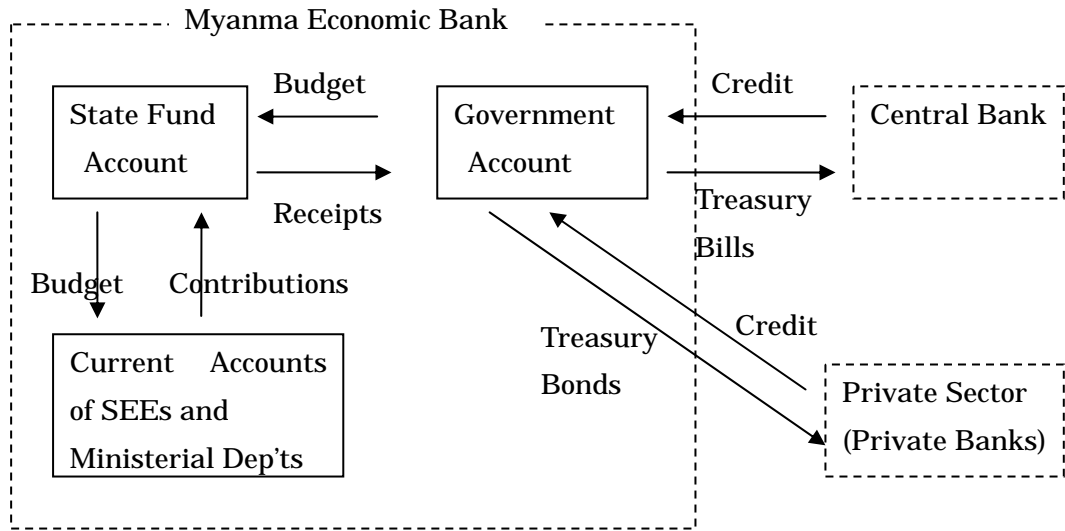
Myanma Economic Bank

Budget

Credit

State Fund Account

Government Account

Central Bank

Receipts

Treasury Bills

Budget

Contributions

Credit

Treasury Bonds

Current Accounts of SEEs and Ministerial Dep'ts

Private Sector (Private Banks)